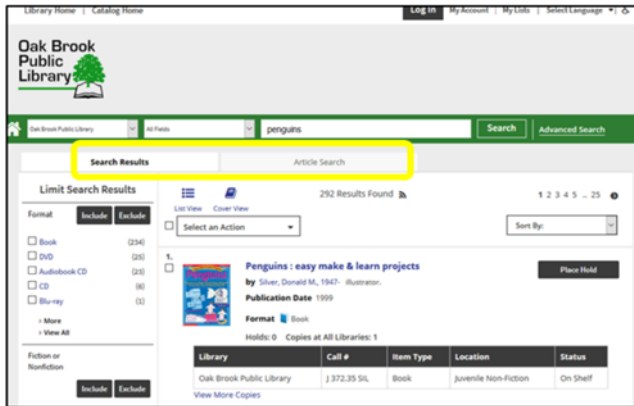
Library Home | Catalog Home

Log In My Account | My Lists | Select Language

Oak Brook Public Library

Oak Brook Public Library
All Fields
penguins
Search
Advanced Search

Search Results
Article Search

Limit Search Results

Format
Include
Exclude

Book (234)
DVD (25)
Audiobook CD (23)
CD (6)
Blu-ray (1)

› More
› View All

Fiction or Nonfiction

Include
Exclude

List View
Cover View

292 Results Found

1 2 3 4 5 ... 25

Select an Action

Sort By:

1.

Penguins : easy make & learn projects

by Silver, Donald M., 1947- illustrator.

Publication Date 1999

Format Book

Holds: 0 Copies at All Libraries: 1

Place Hold

| Library | Call # | Item Type | Location | Status |
|---|---|---|---|---|
| Oak Brook Public Library | J 372.35 SIL | Book | Juvenile Non-Fiction | On Shelf |

View More Copies